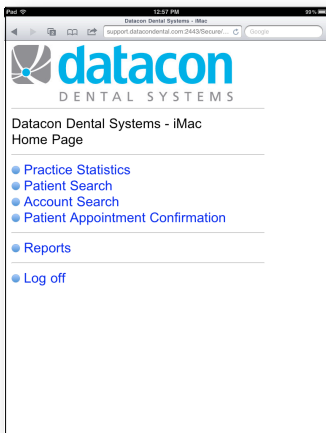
iPad
12:57 PM
93%
Datacon Dental Systems - iMac
support.datacondental.com:2443/Secure/...
Google

datacon
DENTAL SYSTEMS

Datacon Dental Systems - iMac Home Page

Practice Statistics
Patient Search
Account Search
Patient Appointment Confirmation

Reports

Log off